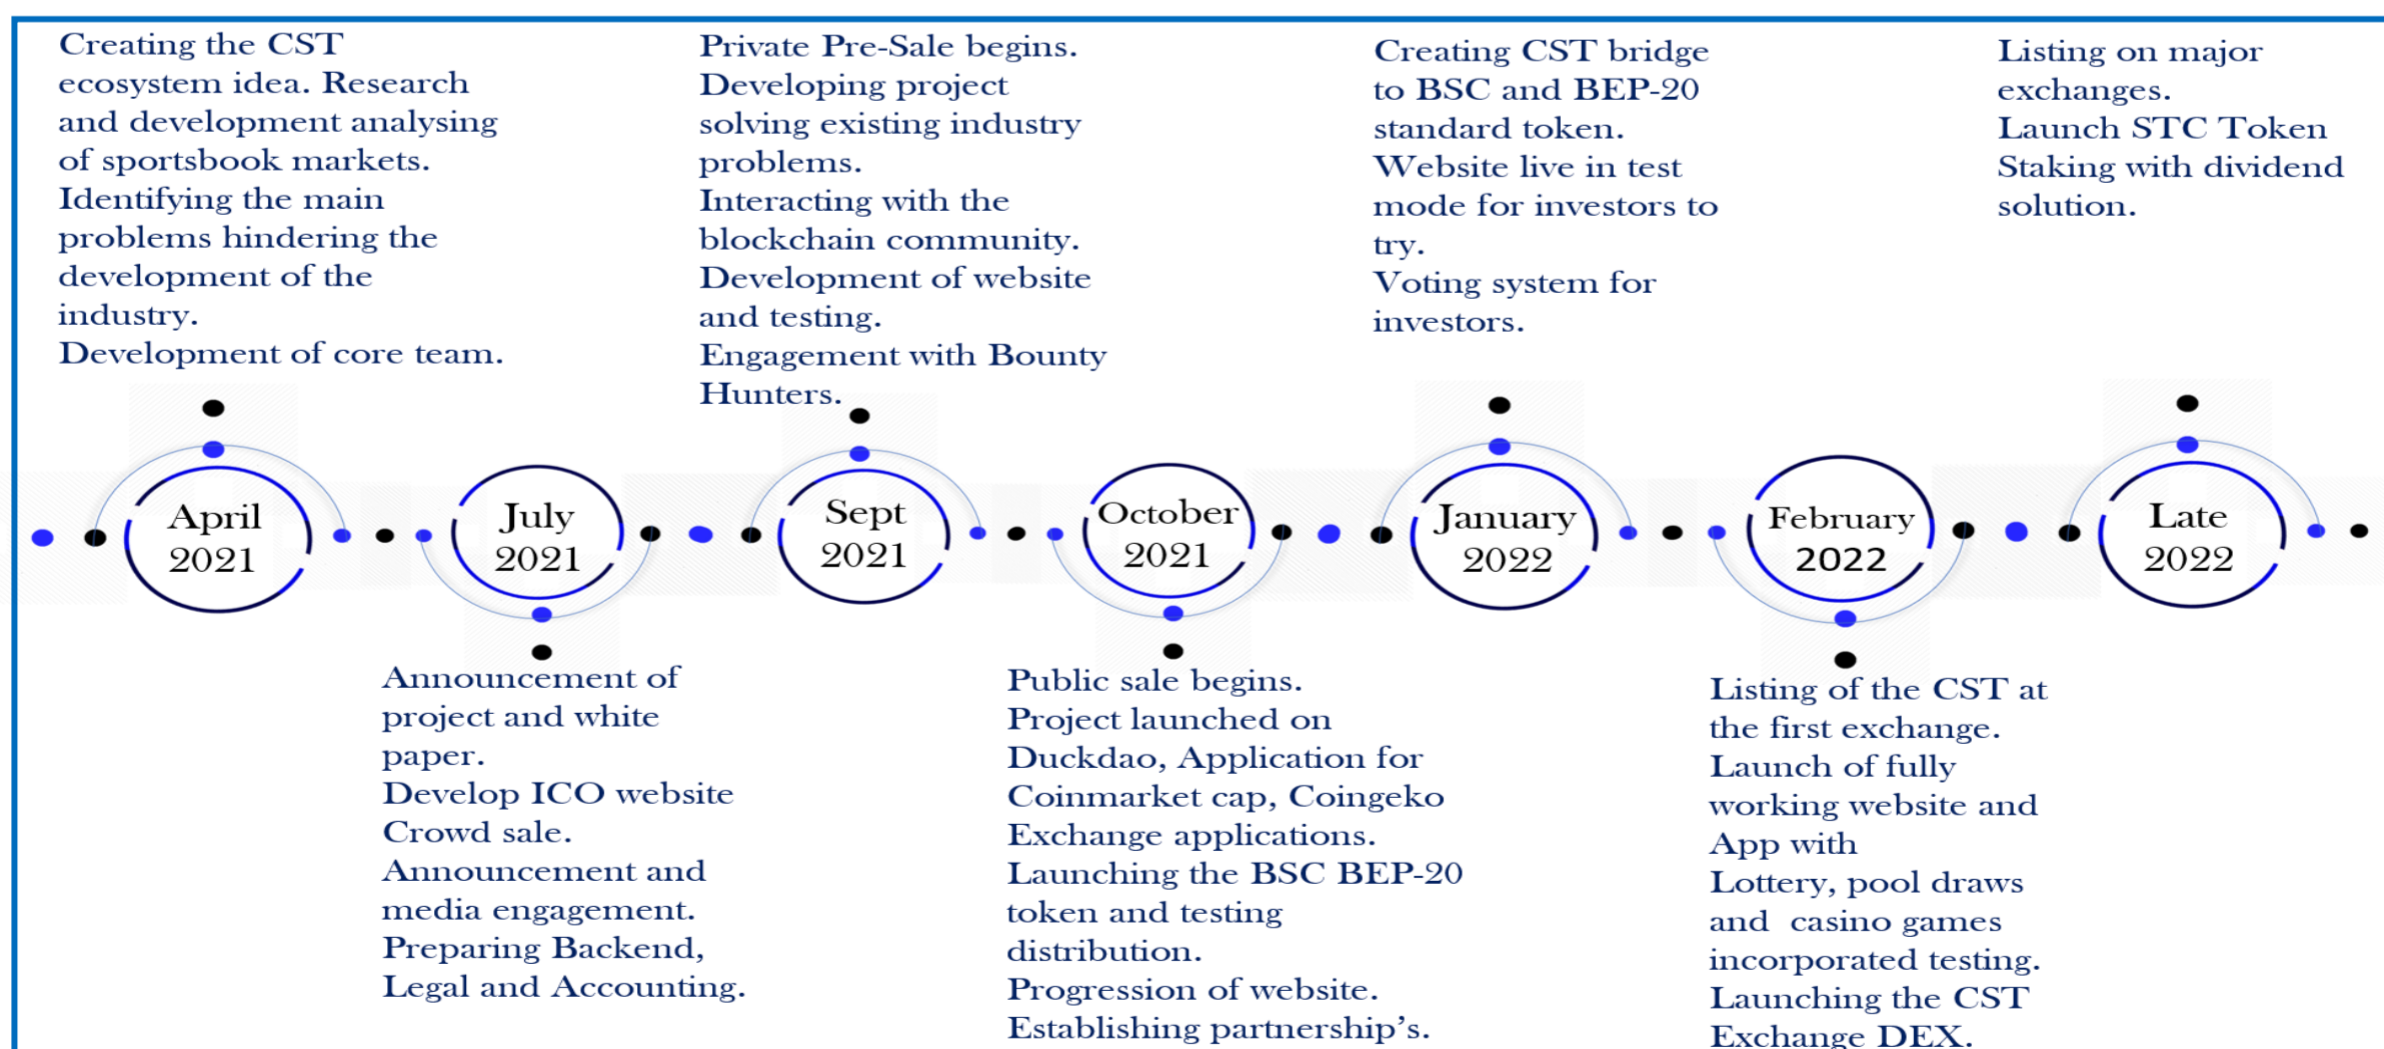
Creating the CST ecosystem idea. Research and development analysing of sportsbook markets. Identifying the main problems hindering the development of the industry. Development of core team.

Private Pre-Sale begins. Developing project solving existing industry problems. Interacting with the blockchain community. Development of website and testing. Engagement with Bounty Hunters.

Creating CST bridge to BSC and BEP-20 standard token. Website live in test mode for investors to try. Voting system for investors.

Listing on major exchanges. Launch STC Token Staking with dividend solution.

April 2021

July 2021

Sept 2021

October 2021

January 2022

February 2022

Late 2022

Announcement of project and white paper. Develop ICO website Crowd sale. Announcement and media engagement. Preparing Backend, Legal and Accounting.

Public sale begins. Project launched on Duckdao, Application for Coinmarket cap, Coingeko Exchange applications. Launching the BSC BEP-20 token and testing distribution. Progression of website. Establishing partnership's.

Listing of the CST at the first exchange. Launch of fully working website and App with Lottery, pool draws and casino games incorporated testing. Launching the CST Exchange DEX.